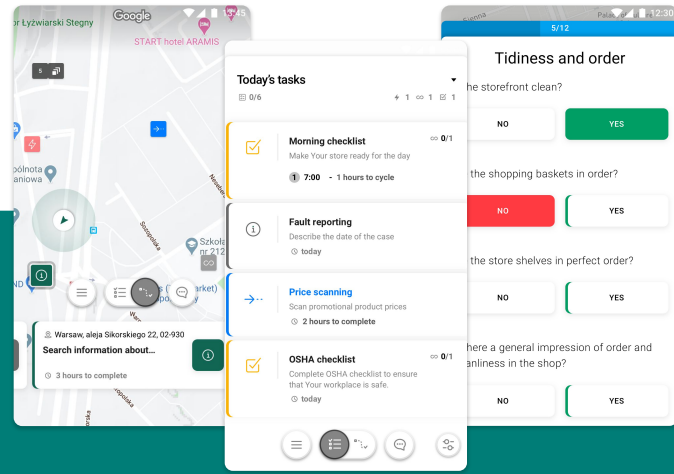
Tor Łyżwiarski Stegny
Google
START hotel ARAMIS
5
półnota
aniowa
Sobieskiego
Nałęczowska
Szkoła
nr 212
arket)
ND
Warsaw, aleja Sikorskiego 22, 02-930
Search information about...
3 hours to complete

Today's tasks
0/6
1 1 1
Morning checklist
Make Your store ready for the day
0/1
1 7:00 - 1 hours to cycle
Fault reporting
Describe the date of the case
today
Price scanning
Scan promotional product prices
2 hours to complete
OSHA checklist
Complete OSHA checklist to ensure that Your workplace is safe.
0/1
today

12:30
5/12
Tidiness and order
he storefront clean?
NO
YES
the shopping baskets in order?
NO
YES
the store shelves in perfect order?
NO
YES
here a general impression of order and anliness in the shop?
NO
YES